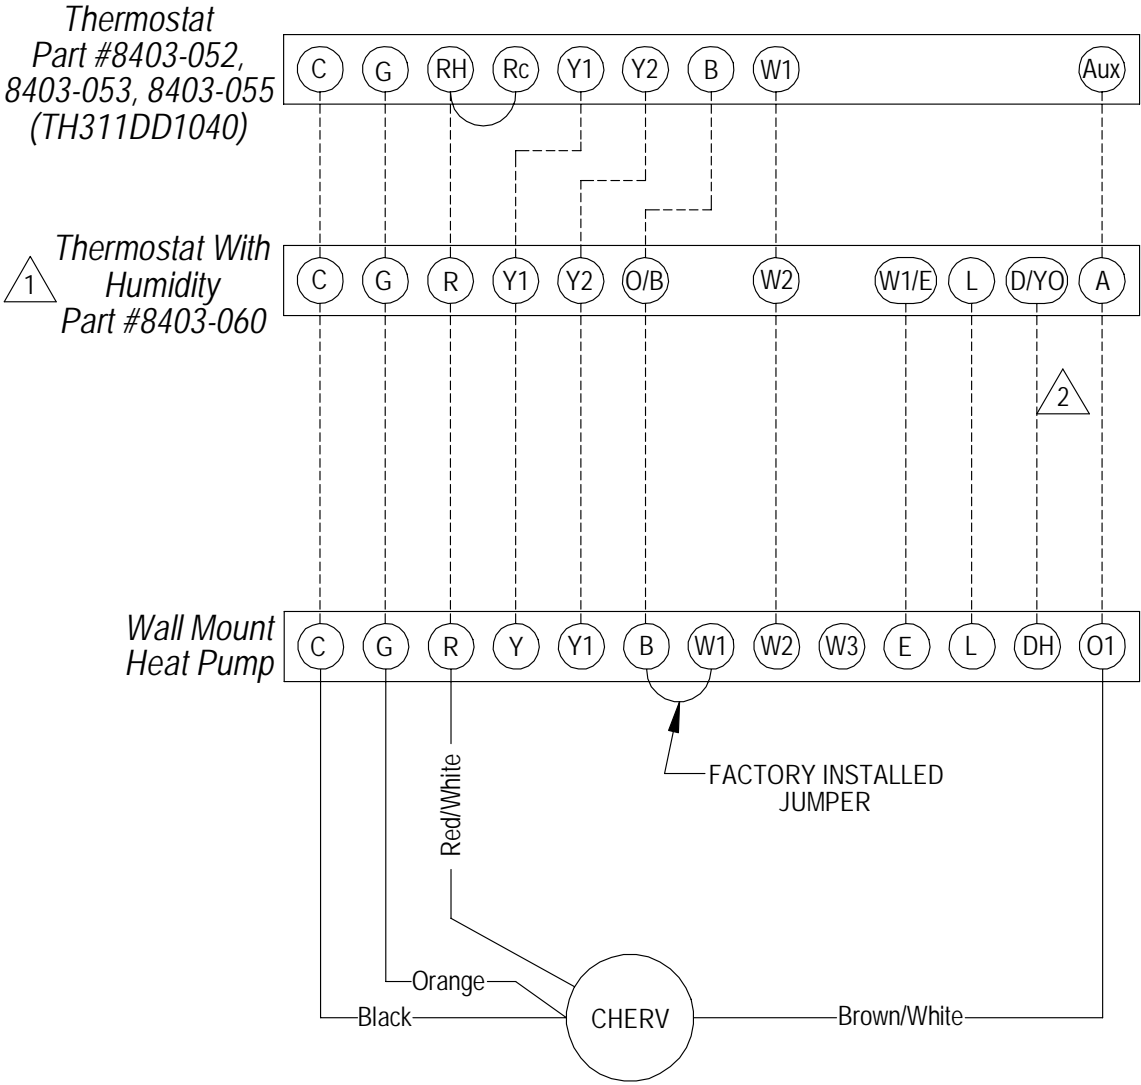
Thermostat Part #8403-052, 8403-053, 8403-055 (TH311DD1040)

C G RH Rc Y1 Y2 B W1 Aux

1 Thermostat With Humidity Part #8403-060

C G R Y1 Y2 O/B W2 W1/E L D/YO A

2

Wall Mount Heat Pump

C G R Y Y1 B W1 W2 W3 E L DH O1

FACTORY INSTALLED JUMPER

Red/White

Orange

Black

CHERV

Brown/White